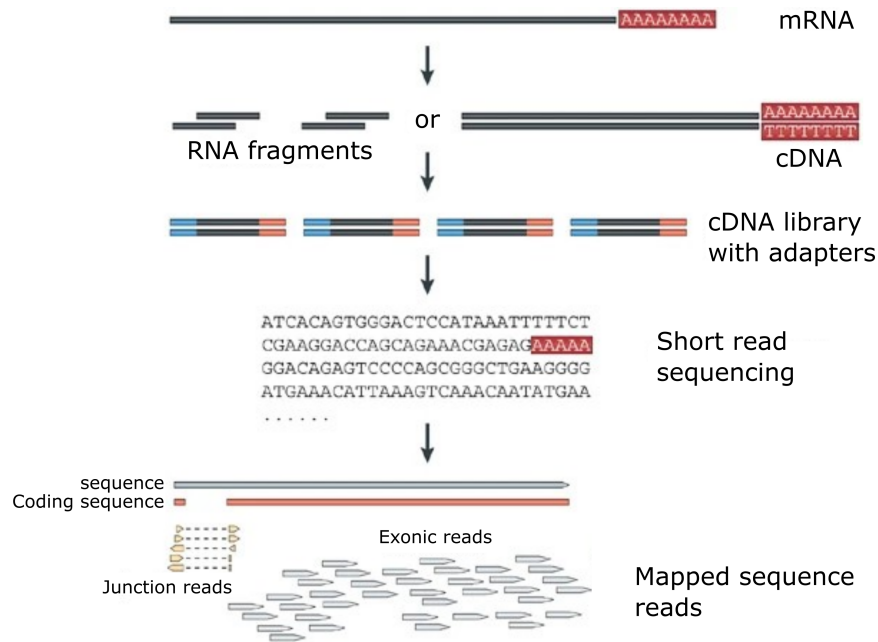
AAAAAAAA mRNA

or

AAAAAAAA
TTTTTTTT

RNA fragments

cDNA

cDNA library with adapters

ATCACAGTGGGACTCCATAAATTTTTCT
CGAAGGACCAGCAGAAACGAGAGAAAAA
GGACAGAGTCCCCAGCGGGCTGAAGGGG
ATGAAACATTAAAGTCAAACAATATGAA
......

Short read sequencing

sequence
Coding sequence

Exonic reads

Junction reads

Mapped sequence reads